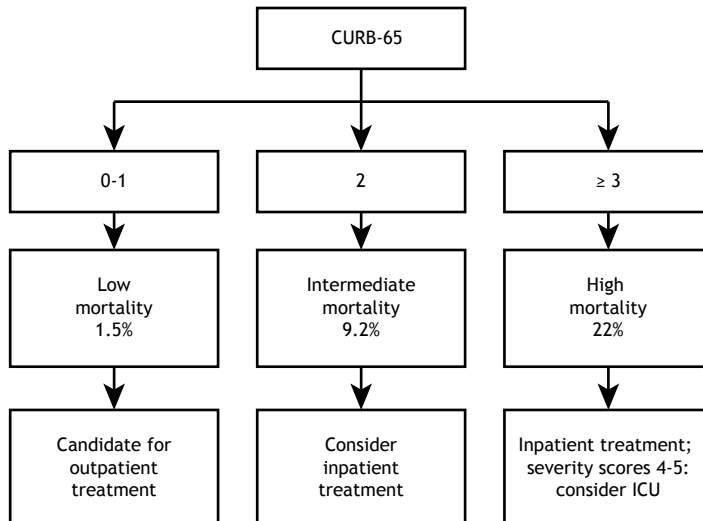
CURB-65

0-1

Low mortality 1.5%

Candidate for outpatient treatment

2

Intermediate mortality 9.2%

Consider inpatient treatment

$\geq 3$

High mortality 22%

Inpatient treatment; severity scores 4-5: consider ICU